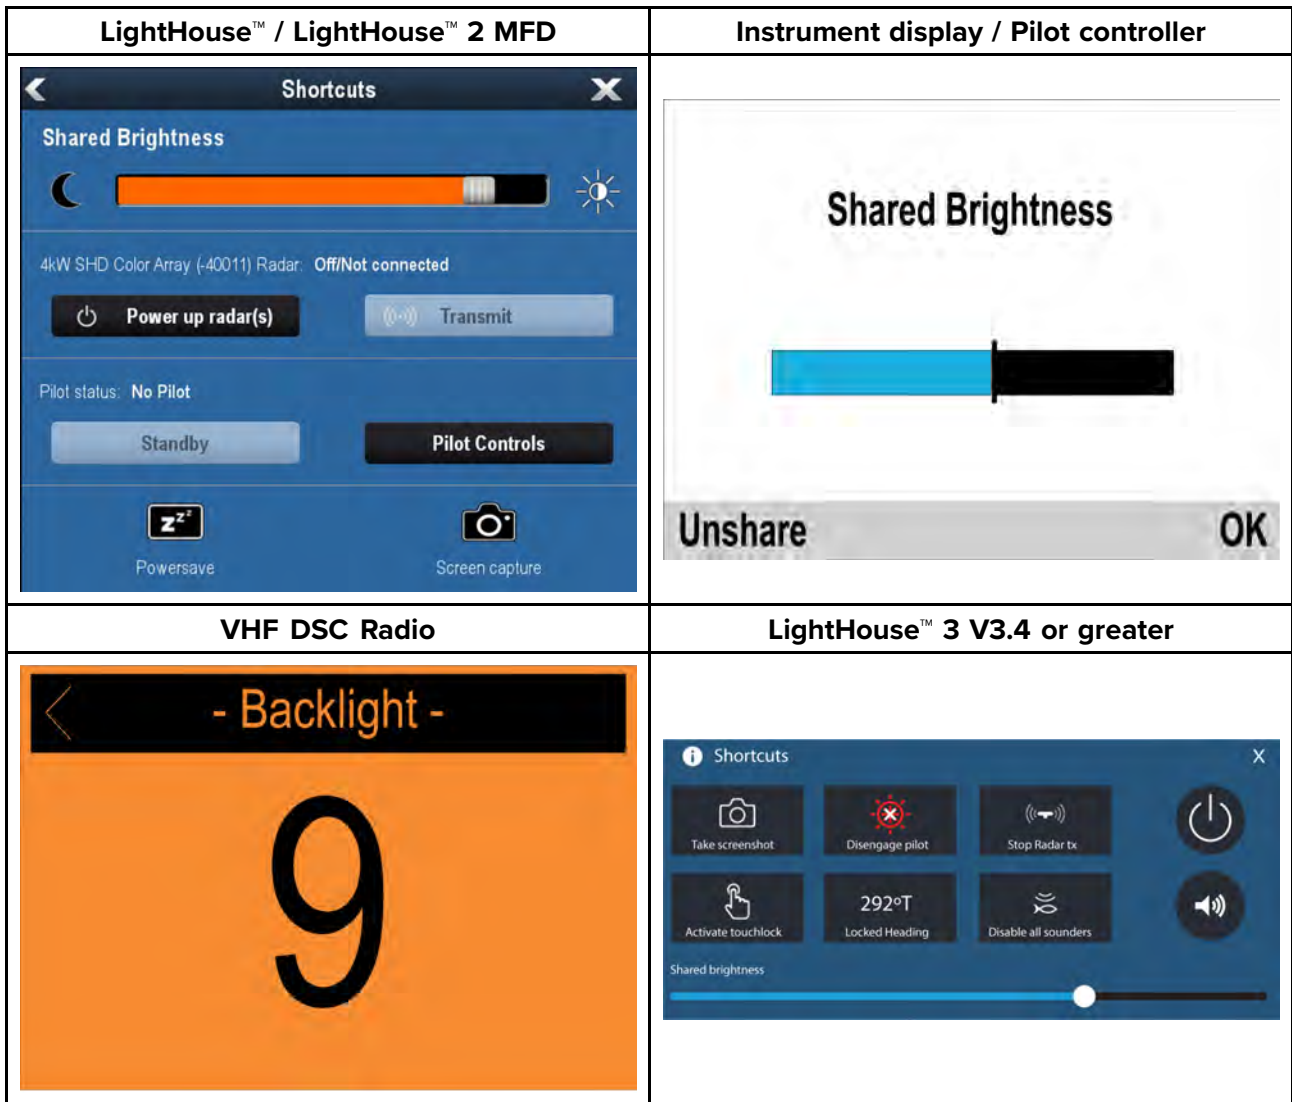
| LightHouse™ / LightHouse™ 2 MFD | Instrument display / Pilot controller |
|---|---|
| Shortcuts<br>Shared Brightness<br>4kW SHD Color Array (-40011) Radar: Off/Not connected<br>Power up radar(s)<br>Transmit<br>Pilot status: No Pilot<br>Standby<br>Pilot Controls<br>Powersave<br>Screen capture | Shared Brightness<br>Unshare<br>OK |
| VHF DSC Radio | LightHouse™ 3 V3.4 or greater |
| - Backlight -<br>9 | Shortcuts<br>X<br>Take screenshot<br>Disengage pilot<br>Stop Radar tx<br>Activate touchlock<br>292°T<br>Locked Heading<br>Disable all sounders<br>Shared brightness |